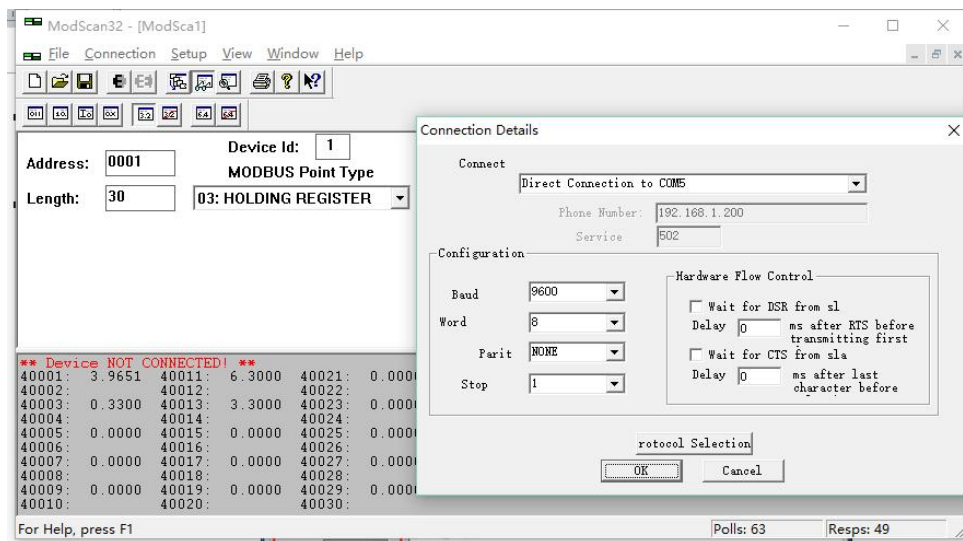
ModScan32 - [ModSca1]

File Connection Setup View Window Help

Address: 0001

Device Id: 1

MODBUS Point Type

Length: 30

03: HOLDING REGISTER

** Device NOT CONNECTED! **

| | | | | | |
|---|---|---|---|---|---|
| 40001: | 3.9651 | 40011: | 6.3000 | 40021: | 0.000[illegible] |
| 40002: | | 40012: | | 40022: | |
| 40003: | 0.3300 | 40013: | 3.3000 | 40023: | 0.000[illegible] |
| 40004: | | 40014: | | 40024: | |
| 40005: | 0.0000 | 40015: | 0.0000 | 40025: | 0.000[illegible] |
| 40006: | | 40016: | | 40026: | |
| 40007: | 0.0000 | 40017: | 0.0000 | 40027: | 0.000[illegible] |
| 40008: | | 40018: | | 40028: | |
| 40009: | 0.0000 | 40019: | 0.0000 | 40029: | 0.000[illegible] |
| 40010: | | 40020: | | 40030: | |

For Help, press F1

Polls: 63

Resps: 49

Connection Details

Connect

Direct Connection to COM5

Phone Number: 192.168.1.200

Service 502

Configuration

Baud 9600

Word 8

Parit NONE

Stop 1

Hardware Flow Control

Wait for DSR from sl

Delay 0 ms after RTS before transmitting first

Wait for CTS from sla

Delay 0 ms after last character before

rotocol Selection

OK

Cancel